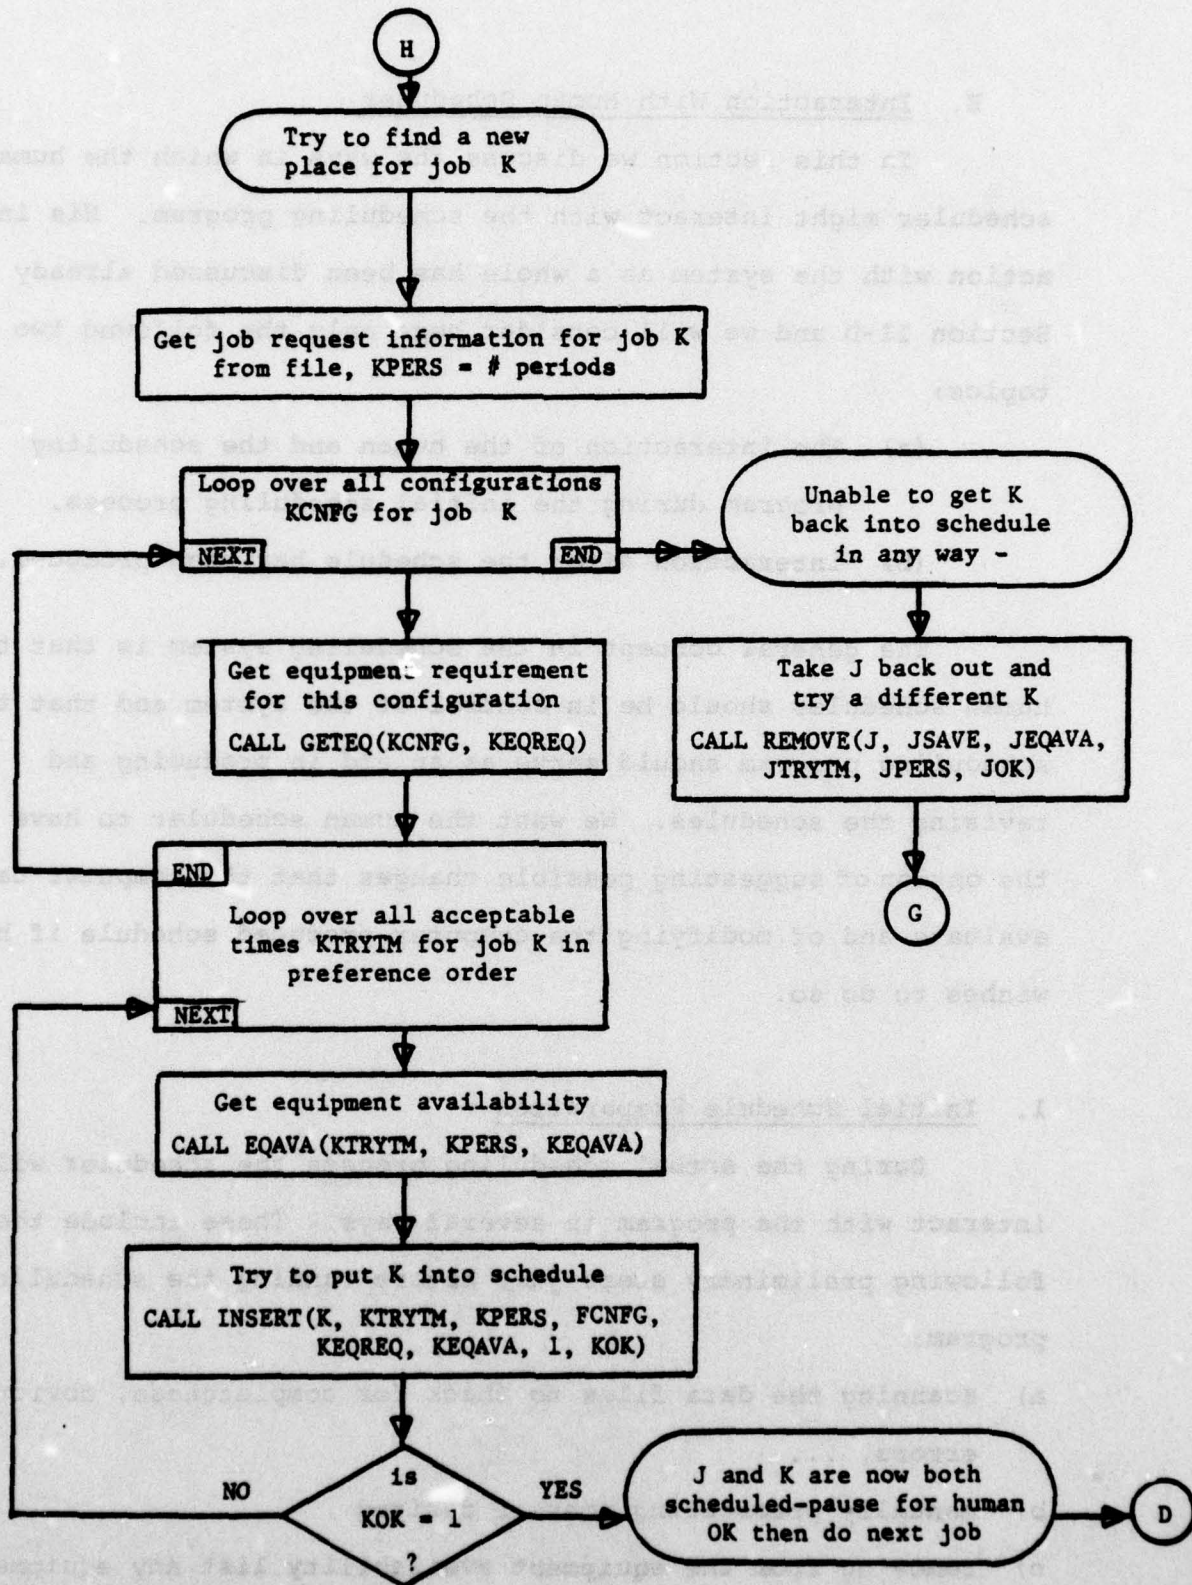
H

Try to find a new place for job K

Get job request information for job K from file, KPERS = # periods

Loop over all configurations KCNFG for job K

NEXT

END

Unable to get K back into schedule in any way -

Get equipment requirement for this configuration
CALL GETEQ(KCNFG, KEQREQ)

Take J back out and try a different K
CALL REMOVE(J, JSAVE, JEQAVA, JTRYTM, JPERS, JOK)

G

END

Loop over all acceptable times KTRYTM for job K in preference order

NEXT

Get equipment availability
CALL EQAVA(KTRYTM, KPERS, KEQAVA)

Try to put K into schedule
CALL INSERT(K, KTRYTM, KPERS, FCNFG, KEQREQ, KEQAVA, 1, KOK)

NO

is KOK = 1 ?

YES

J and K are now both scheduled-pause for human OK then do next job

D